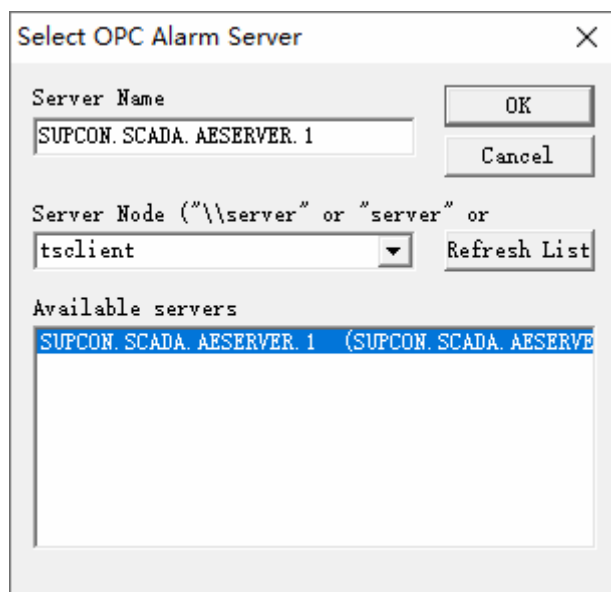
Select OPC Alarm Server

×

Server Name

SUPCON. SCADA. AESERVER. 1

OK

Cancel

Server Node ("\\server" or "server" or

tsclient

Refresh List

Available servers

SUPCON. SCADA. AESERVER. 1 (SUPCON. SCADA. AESERVE